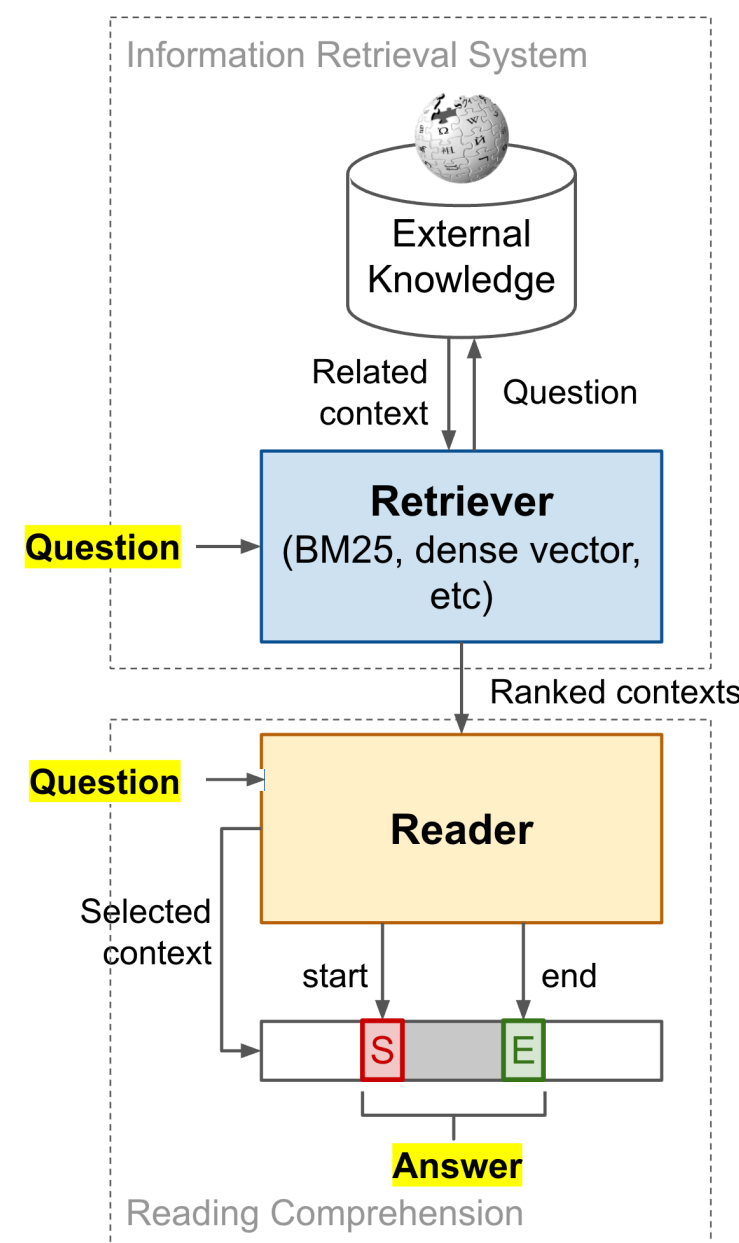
Information Retrieval System

External Knowledge

Related context

Question

Retriever
(BM25, dense vector, etc)

Question

Ranked contexts

Question

Reader

Selected context

start

end

S

E

Answer

Reading Comprehension